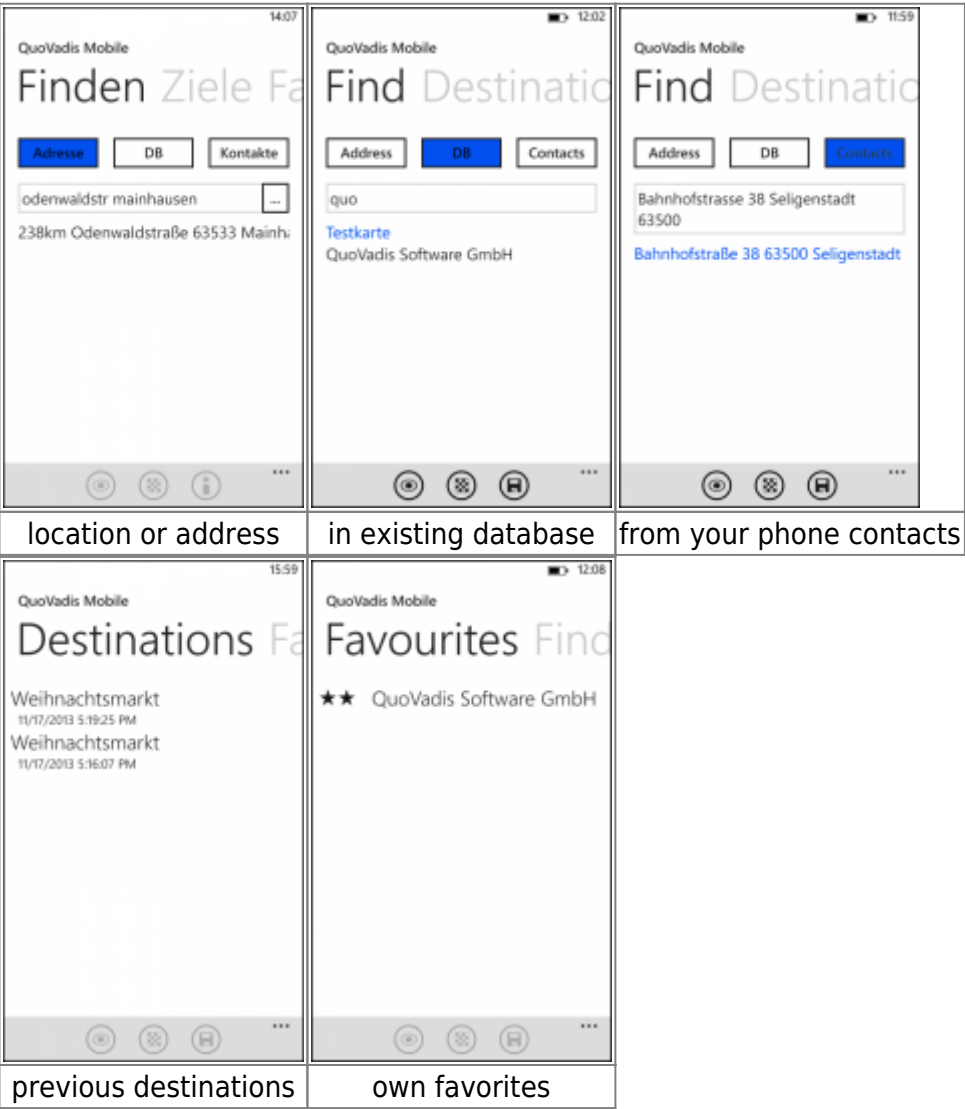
14:07
QuoVadis Mobile
Finden Ziele Fa
Adresse DB Kontakte
odenwaldstr mainhausen ...
238km Odenwaldstraße 63533 Mainha
...

12:02
QuoVadis Mobile
Find Destinatio
Address DB Contacts
quo
Testkarte
QuoVadis Software GmbH
...

11:59
QuoVadis Mobile
Find Destinatio
Address DB Contacts
Bahnhofstrasse 38 Seligenstadt 63500
Bahnhofstraße 38 63500 Seligenstadt
...

| location or address | in existing database | from your phone contacts |
|---|---|---|

15:59
QuoVadis Mobile
Destinations Fa
Weihnachtsmarkt
11/17/2013 5:19:25 PM
Weihnachtsmarkt
11/17/2013 5:16:07 PM
...

12:08
QuoVadis Mobile
Favourites Find
★★ QuoVadis Software GmbH
...

| previous destinations | own favorites |
|---|---|